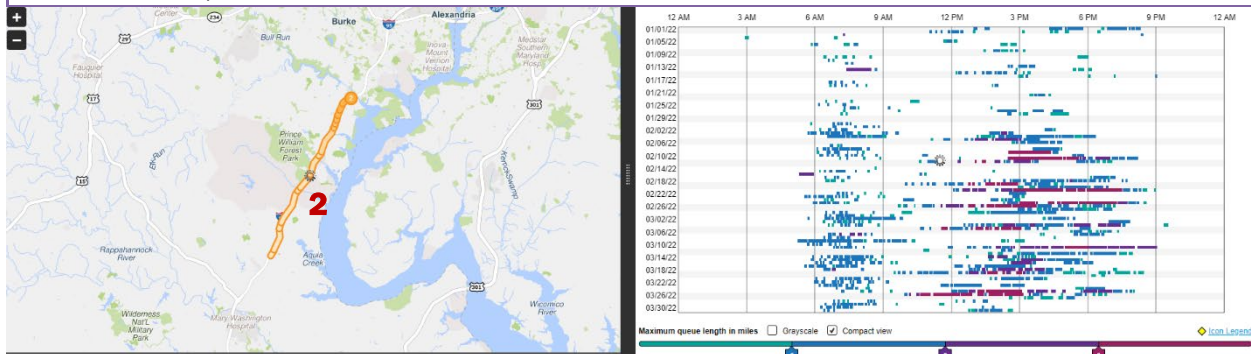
+
−
Center
234
Burke
95
Alexandria
29
Bull Run
Inova Mount Vernon Hospital
Medical Southern Maryland Hosp
Fauquier Hospital
17
Prince William Forest Park
301
Elk Run
Potomac
15
2
Rappahannock River
Aquia Creek
Mattawoman Swamp
Wilderness Nat'l Military Park
Mary Washington Hospital
301
Wicomico River

12 AM
3 AM
6 AM
9 AM
12 PM
3 PM
6 PM
9 PM
12 AM
01/01/22
01/05/22
01/09/22
01/13/22
01/17/22
01/21/22
01/25/22
01/29/22
02/02/22
02/06/22
02/10/22
02/14/22
02/18/22
02/22/22
02/26/22
03/02/22
03/06/22
03/10/22
03/14/22
03/18/22
03/22/22
03/26/22
03/30/22
Maximum queue length in miles
Grayscale
Compact view
Icon Legend